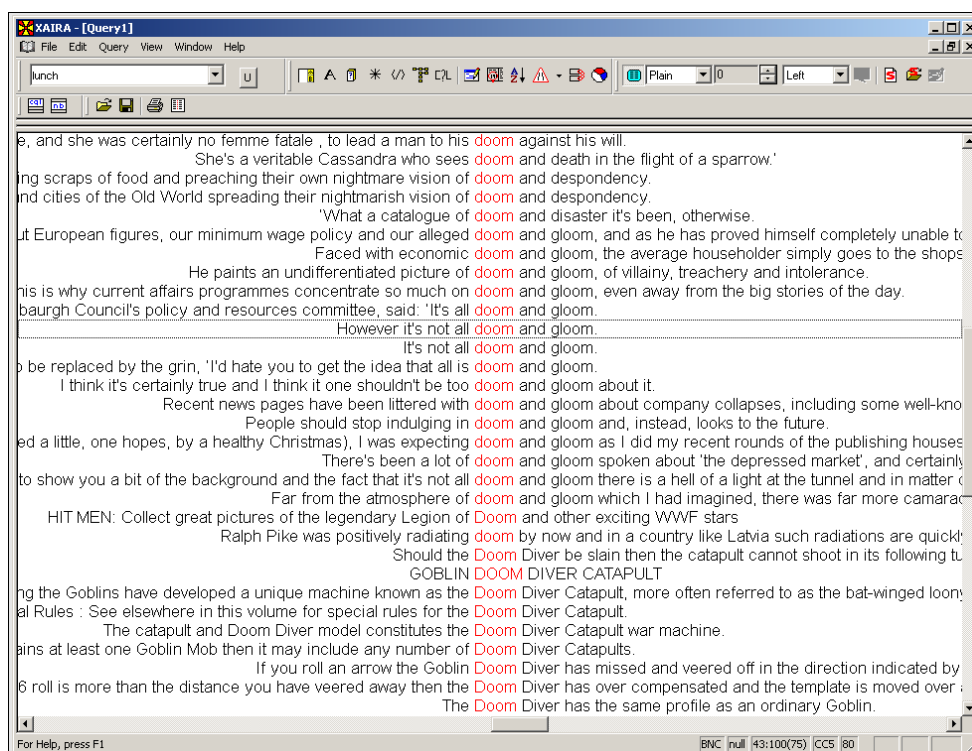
XAIRA - [Query1]
File Edit Query View Window Help
lunch
U
Plain
0
Left

e, and she was certainly no femme fatale , to lead a man to his doom against his will.
She's a veritable Cassandra who sees doom and death in the flight of a sparrow.'
ing scraps of food and preaching their own nightmare vision of doom and despondency.
nd cities of the Old World spreading their nightmarish vision of doom and despondency.
'What a catalogue of doom and disaster it's been, otherwise.
ut European figures, our minimum wage policy and our alleged doom and gloom, and as he has proved himself completely unable t
Faced with economic doom and gloom, the average householder simply goes to the shops
He paints an undifferentiated picture of doom and gloom, of villainy, treachery and intolerance.
his is why current affairs programmes concentrate so much on doom and gloom, even away from the big stories of the day.
baurgh Council's policy and resources committee, said: 'It's all doom and gloom.
However it's not all doom and gloom.
It's not all doom and gloom.
be replaced by the grin, 'I'd hate you to get the idea that all is doom and gloom.
I think it's certainly true and I think it one shouldn't be too doom and gloom about it.
Recent news pages have been littered with doom and gloom about company collapses, including some well-kno
People should stop indulging in doom and gloom and, instead, looks to the future.
ed a little, one hopes, by a healthy Christmas), I was expecting doom and gloom as I did my recent rounds of the publishing houses
There's been a lot of doom and gloom spoken about 'the depressed market', and certainly
to show you a bit of the background and the fact that it's not all doom and gloom there is a hell of a light at the tunnel and in matter
Far from the atmosphere of doom and gloom which I had imagined, there was far more camarac
HIT MEN: Collect great pictures of the legendary Legion of Doom and other exciting WWF stars
Ralph Pike was positively radiating doom by now and in a country like Latvia such radiations are quickl
Should the Doom Diver be slain then the catapult cannot shoot in its following tu
GOBLIN DOOM DIVER CATAPULT
ng the Goblins have developed a unique machine known as the Doom Diver Catapult, more often referred to as the bat-winged loony
al Rules : See elsewhere in this volume for special rules for the Doom Diver Catapult.
The catapult and Doom Diver model constitutes the Doom Diver Catapult war machine.
ains at least one Goblin Mob then it may include any number of Doom Diver Catapults.
If you roll an arrow the Goblin Doom Diver has missed and veered off in the direction indicated by
6 roll is more than the distance you have veered away then the Doom Diver has over compensated and the template is moved over
The Doom Diver has the same profile as an ordinary Goblin.
For Help, press F1
BNC null 43:100(75) CC5 80